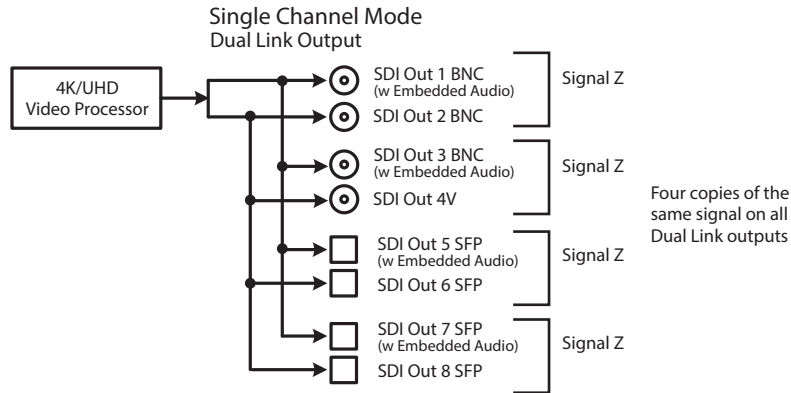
Single Channel Mode
Dual Link Output

4K/UHD
Video Processor

SDI Out 1 BNC
(w Embedded Audio)
SDI Out 2 BNC

Signal Z

SDI Out 3 BNC
(w Embedded Audio)
SDI Out 4V

Signal Z

SDI Out 5 SFP
(w Embedded Audio)
SDI Out 6 SFP

Signal Z

SDI Out 7 SFP
(w Embedded Audio)
SDI Out 8 SFP

Signal Z

Four copies of the same signal on all Dual Link outputs